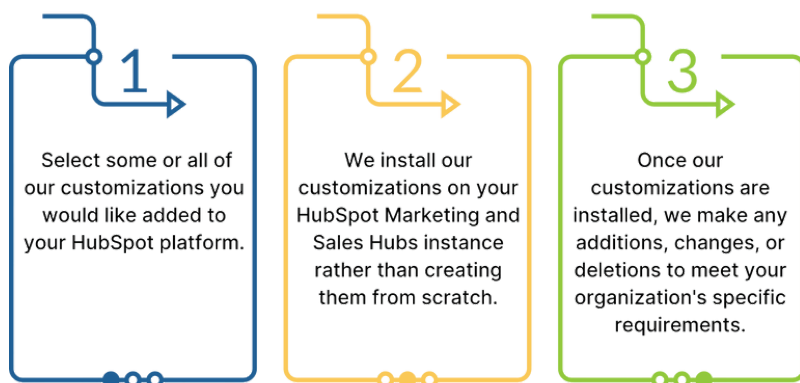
1

Select some or all of our customizations you would like added to your HubSpot platform.

2

We install our customizations on your HubSpot Marketing and Sales Hubs instance rather than creating them from scratch.

3

Once our customizations are installed, we make any additions, changes, or deletions to meet your organization's specific requirements.